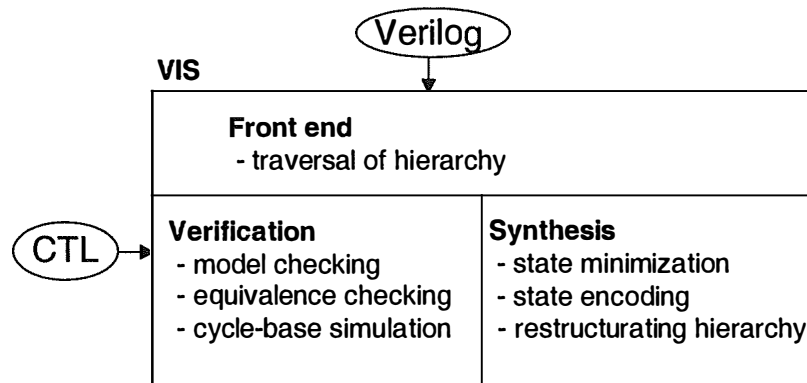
Verilog

VIS

Front end
- traversal of hierarchy

CTL

Verification
- model checking
- equivalence checking
- cycle-base simulation

Synthesis
- state minimization
- state encoding
- restructurating hierarchy